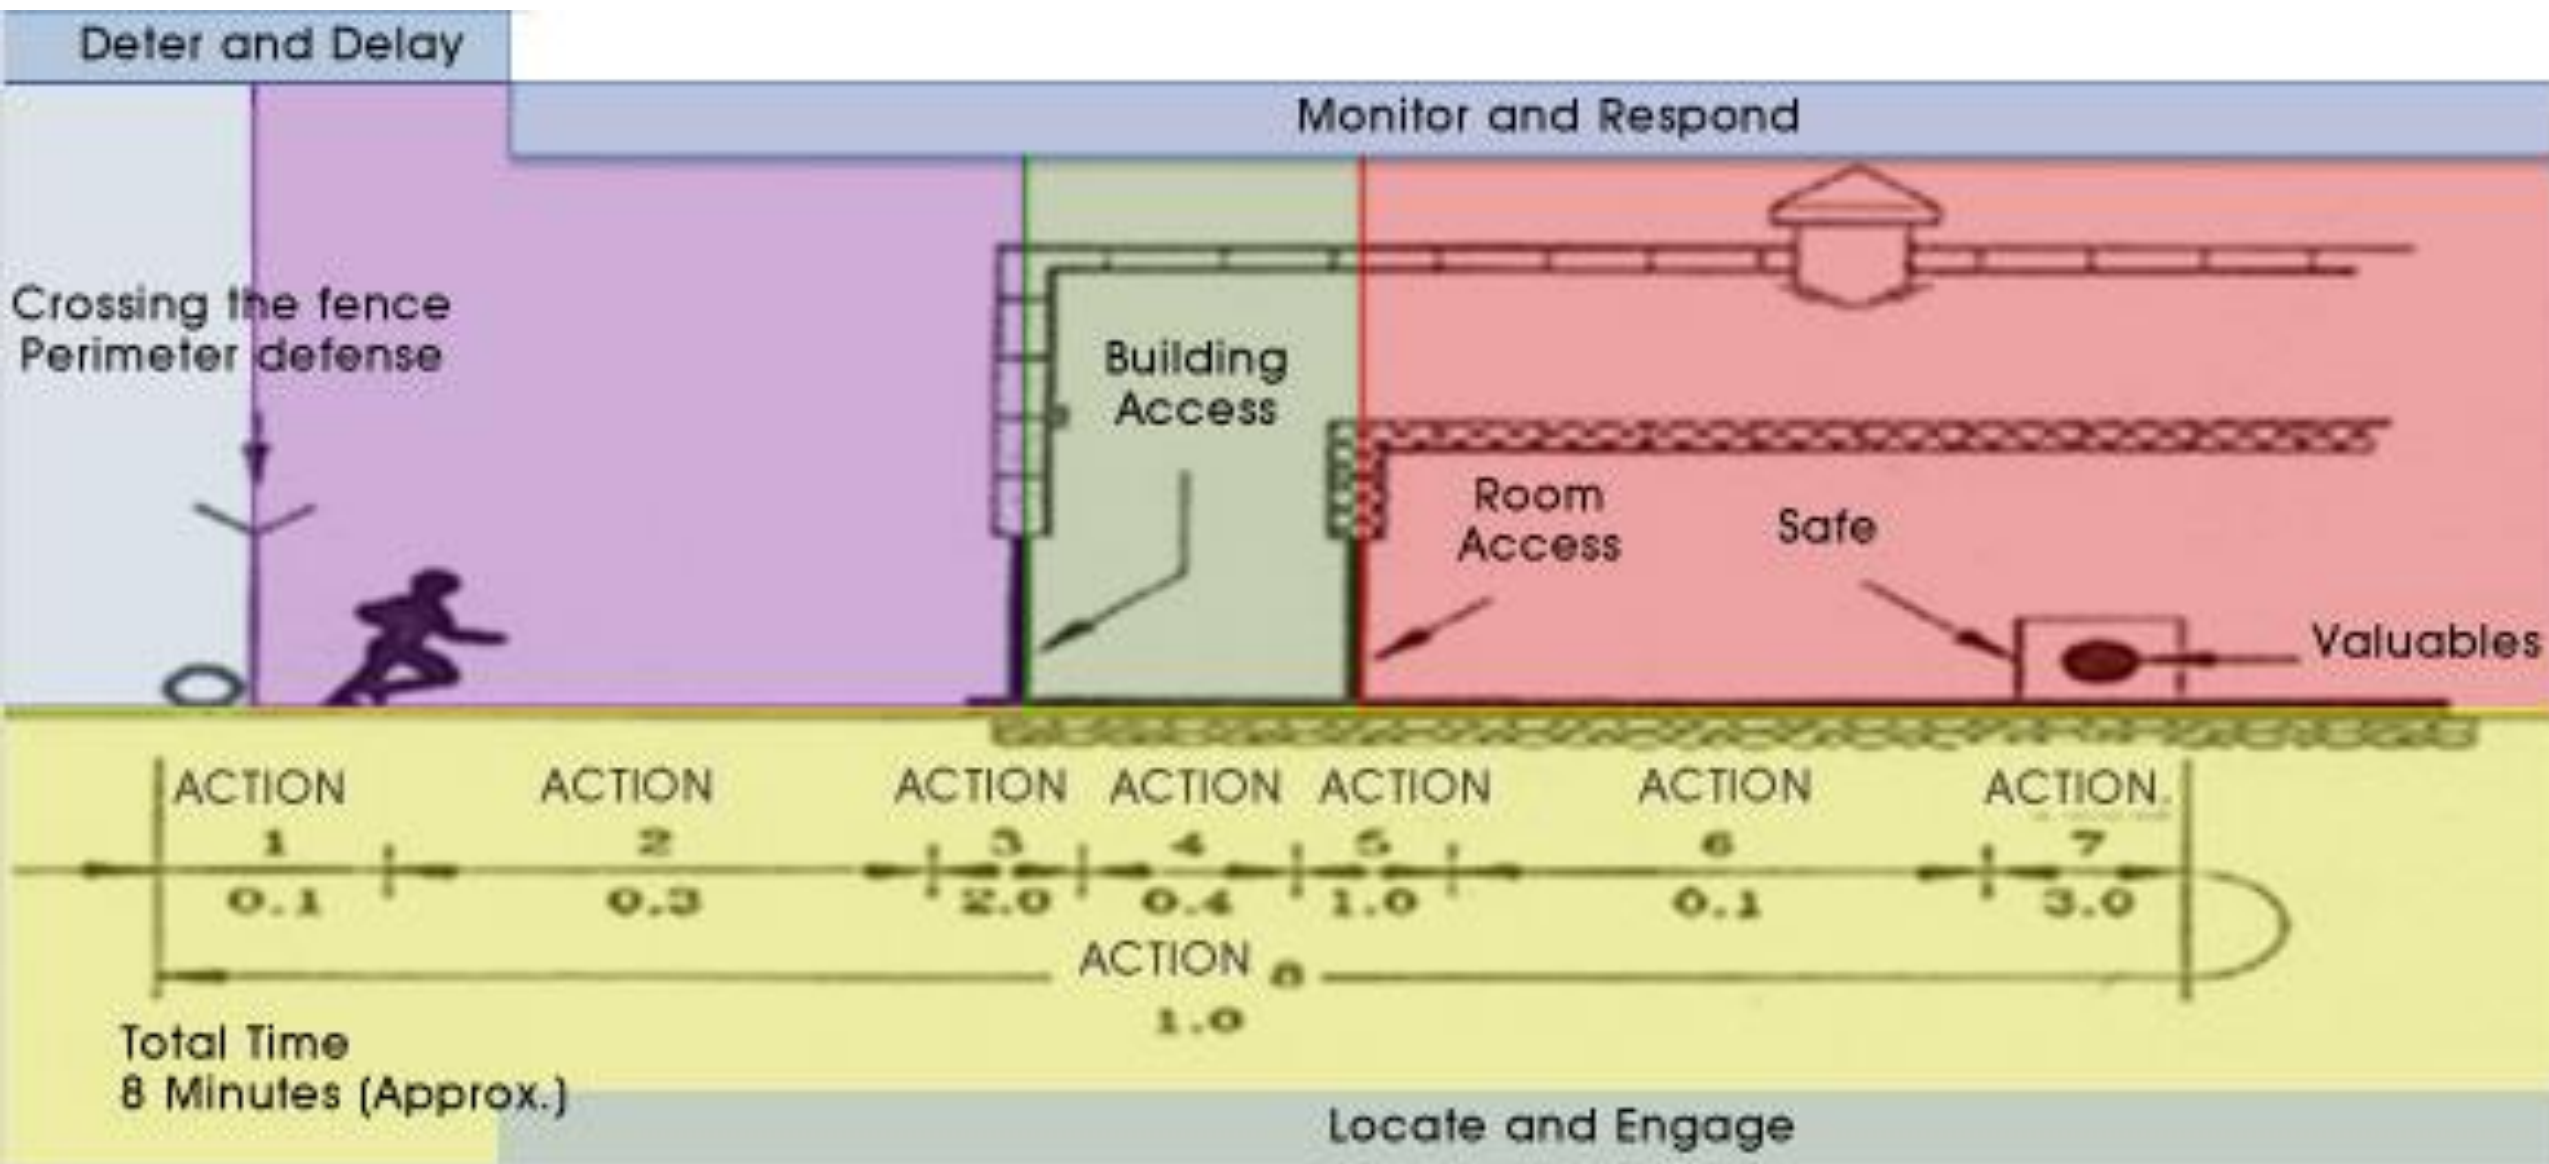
Deter and Delay

Monitor and Respond

Crossing the fence
Perimeter defense

Building Access

Room Access

Safe

Valuables

ACTION 1 0.1

ACTION 2 0.3

ACTION 3 2.0

ACTION 4 0.4

ACTION 5 1.0

ACTION 6 0.1

ACTION 7 3.0

ACTION 8 1.0

Total Time
8 Minutes (Approx.)

Locate and Engage